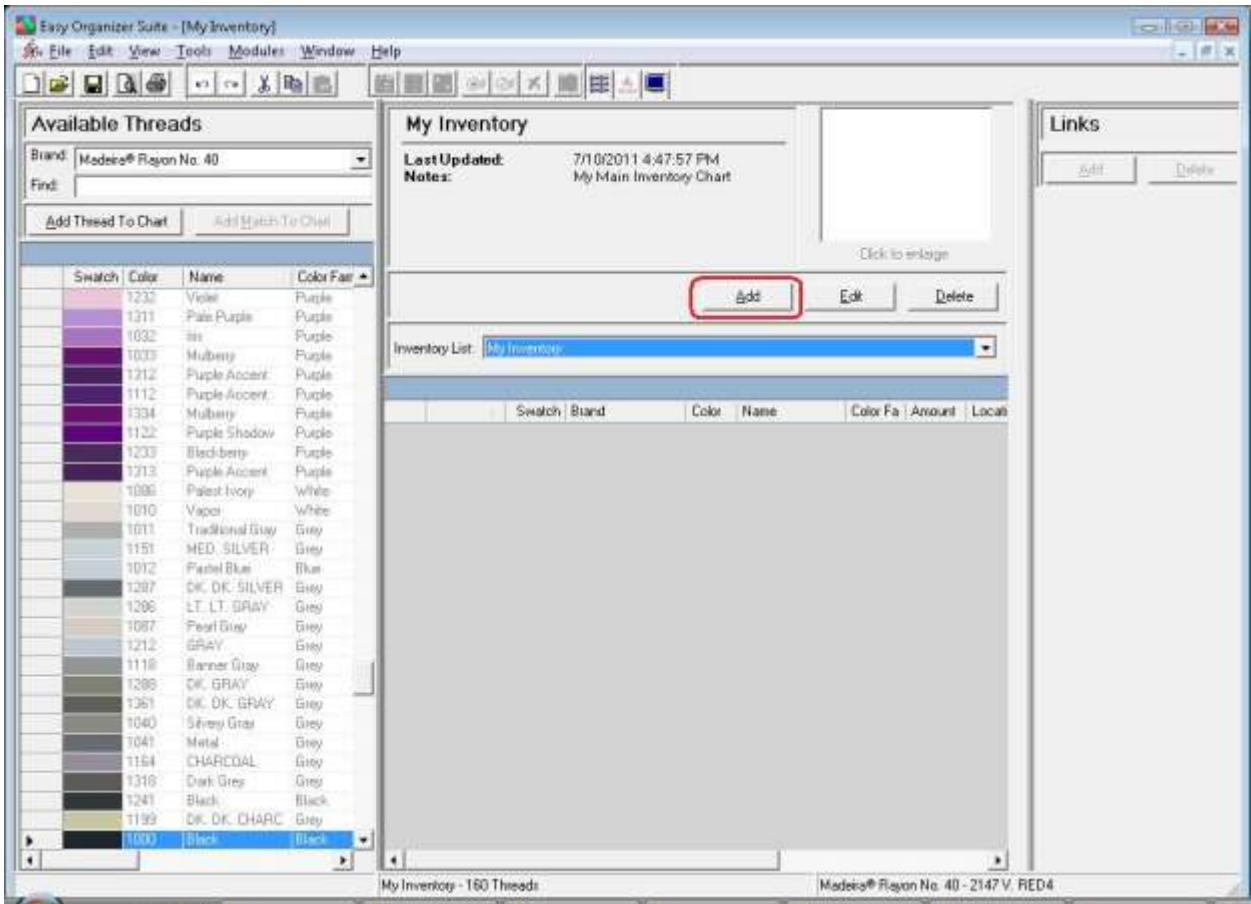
Easy Organizer Suite - [My Inventory]

File Edit View Tools Modules Window Help

Available Threads

Brand: Madeira® Rayon No. 40

Find:

Add Thread To Chart | Add Match To Chart

| Swatch | Color | Name | Color Fan |
|---|---|---|---|
| | 1232 | Violet | Purple |
| | 1311 | Pale Purple | Purple |
| | 1032 | Iris | Purple |
| | 1033 | Mulberry | Purple |
| | 1312 | Purple Accent | Purple |
| | 1112 | Purple Accent | Purple |
| | 1334 | Mulberry | Purple |
| | 1122 | Purple Shadow | Purple |
| | 1233 | Blackberry | Purple |
| | 1313 | Purple Accent | Purple |
| | 1086 | Palest Ivory | White |
| | 1010 | Vapor | White |
| | 1011 | Traditional Gray | Grey |
| | 1151 | MED. SILVER | Grey |
| | 1012 | Pastel Blue | Blue |
| | 1287 | DK. DK. SILVER | Grey |
| | 1286 | LT. LT. GRAY | Grey |
| | 1087 | Pearl Gray | Grey |
| | 1212 | GRAY | Grey |
| | 1118 | Banner Gray | Grey |
| | 1288 | DK. GRAY | Grey |
| | 1361 | DK. DK. GRAY | Grey |
| | 1040 | Silvery Gray | Grey |
| | 1041 | Metal | Grey |
| | 1164 | CHARCOAL | Grey |
| | 1318 | Dark Grey | Grey |
| | 1241 | Black | Black |
| | 1199 | DK. DK. CHARC | Grey |
| | 1000 | Black | Black |

My Inventory

Last Updated: 7/10/2011 4:47:57 PM
Notes: My Main Inventory Chart

Click to enlarge

Add | Edit | Delete

Inventory List: My Inventory

| Swatch | Brand | Color | Name | Color Fa | Amount | Locati |
|---|---|---|---|---|---|---|

Links

Add | Delete

My Inventory - 160 Threads

Madeira® Rayon No. 40 - 2147 V. RED4